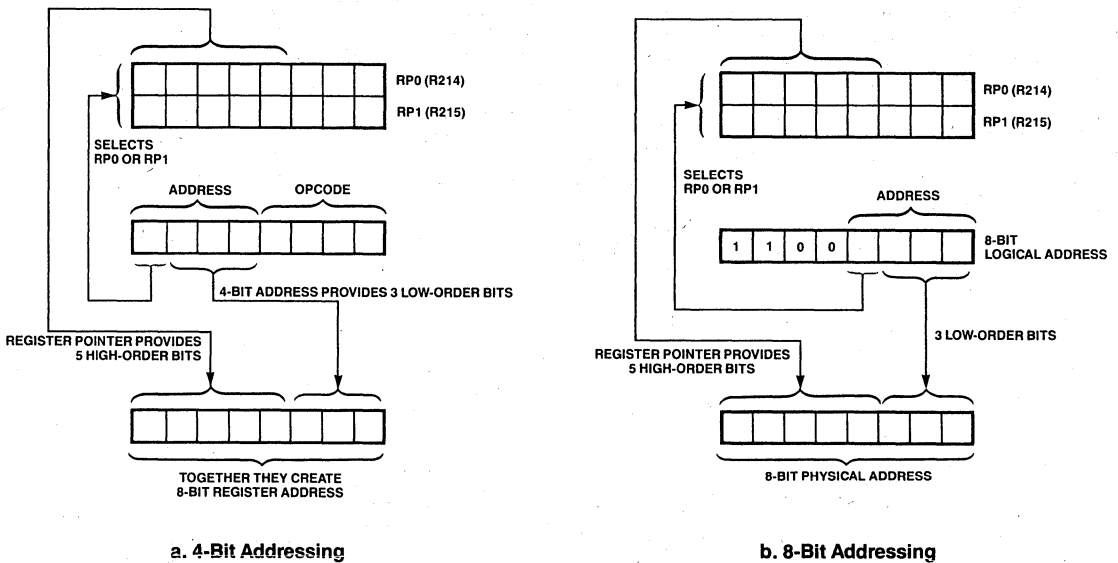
RP0 (R214)
RP1 (R215)

SELECTS RP0 OR RP1

ADDRESS

OPCODE

4-BIT ADDRESS PROVIDES 3 LOW-ORDER BITS

REGISTER POINTER PROVIDES 5 HIGH-ORDER BITS

TOGETHER THEY CREATE 8-BIT REGISTER ADDRESS

a. 4-Bit Addressing

RP0 (R214)
RP1 (R215)

SELECTS RP0 OR RP1

ADDRESS

1 1 0 0

8-BIT LOGICAL ADDRESS

3 LOW-ORDER BITS

REGISTER POINTER PROVIDES 5 HIGH-ORDER BITS

8-BIT PHYSICAL ADDRESS

b. 8-Bit Addressing